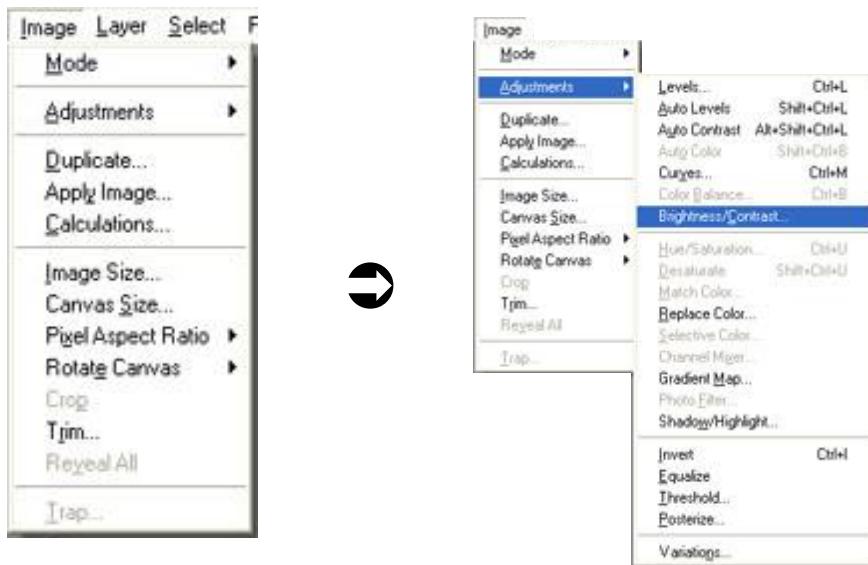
Image Layer Select F

Mode
Adjustments
Duplicate...
Apply Image...
Calculations...
Image Size...
Canvas Size...
Pixel Aspect Ratio
Rotate Canvas
Crop
Trim...
Reveal All
Trap...

Image
Mode
Adjustments
Duplicate...
Apply Image...
Calculations...
Image Size...
Canvas Size...
Pixel Aspect Ratio
Rotate Canvas
Crop
Trim...
Reveal All
Trap...

| | |
|---|---|
| Levels... | Ctrl+L |
| Auto Levels | Shift+Ctrl+L |
| Auto Contrast | Alt+Shift+Ctrl+L |
| Auto Color | Shift+Ctrl+B |
| Curves... | Ctrl+M |
| Color Balance... | Ctrl+B |
| Brightness/Contrast... | |
| Hue/Saturation... | Ctrl+U |
| Desaturate | Shift+Ctrl+U |
| Match Color... | |
| Replace Color... | |
| Selective Color... | |
| Channel Mixer... | |
| Gradient Map... | |
| Photo Filter... | |
| Shadow/Highlight... | |
| Invert | Ctrl+I |
| Equalize | |
| Threshold... | |
| Posterize... | |
| Variations... | |